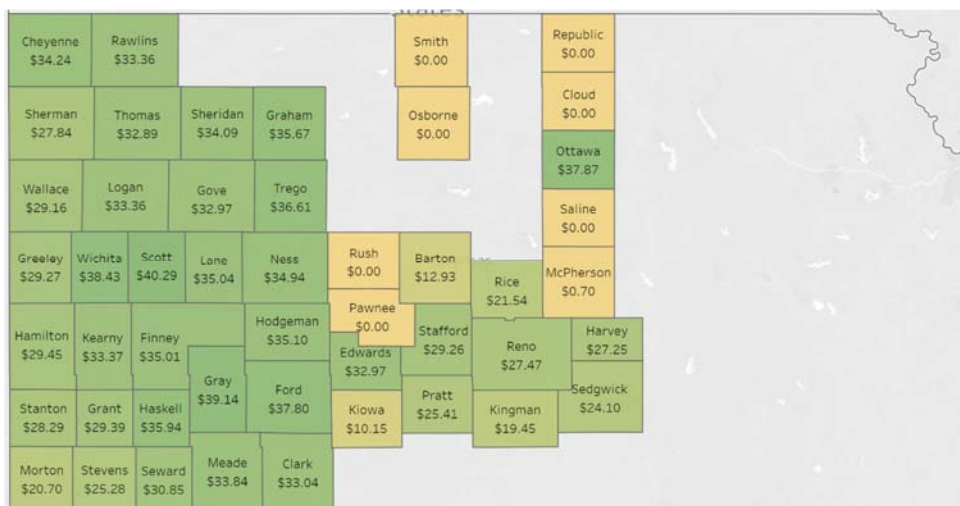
Cheyenne
$34.24

Rawlins
$33.36

Smith
$0.00

Republic
$0.00

Sherman
$27.84

Thomas
$32.89

Sheridan
$34.09

Graham
$35.67

Osborne
$0.00

Cloud
$0.00

Ottawa
$37.87

Wallace
$29.16

Logan
$33.36

Gove
$32.97

Trego
$36.61

Saline
$0.00

Greeley
$29.27

Wichita
$38.43

Scott
$40.29

Lane
$35.04

Ness
$34.94

Rush
$0.00

Barton
$12.93

Rice
$21.54

McPherson
$0.70

Pawnee
$0.00

Hamilton
$29.45

Kearny
$33.37

Finney
$35.01

Hodgeman
$35.10

Edwards
$32.97

Stafford
$29.26

Reno
$27.47

Harvey
$27.25

Gray
$39.14

Ford
$37.80

Stanton
$28.29

Grant
$29.39

Haskell
$35.94

Kiowa
$10.15

Pratt
$25.41

Kingman
$19.45

Sedgwick
$24.10

Morton
$20.70

Stevens
$25.28

Seward
$30.85

Meade
$33.84

Clark
$33.04